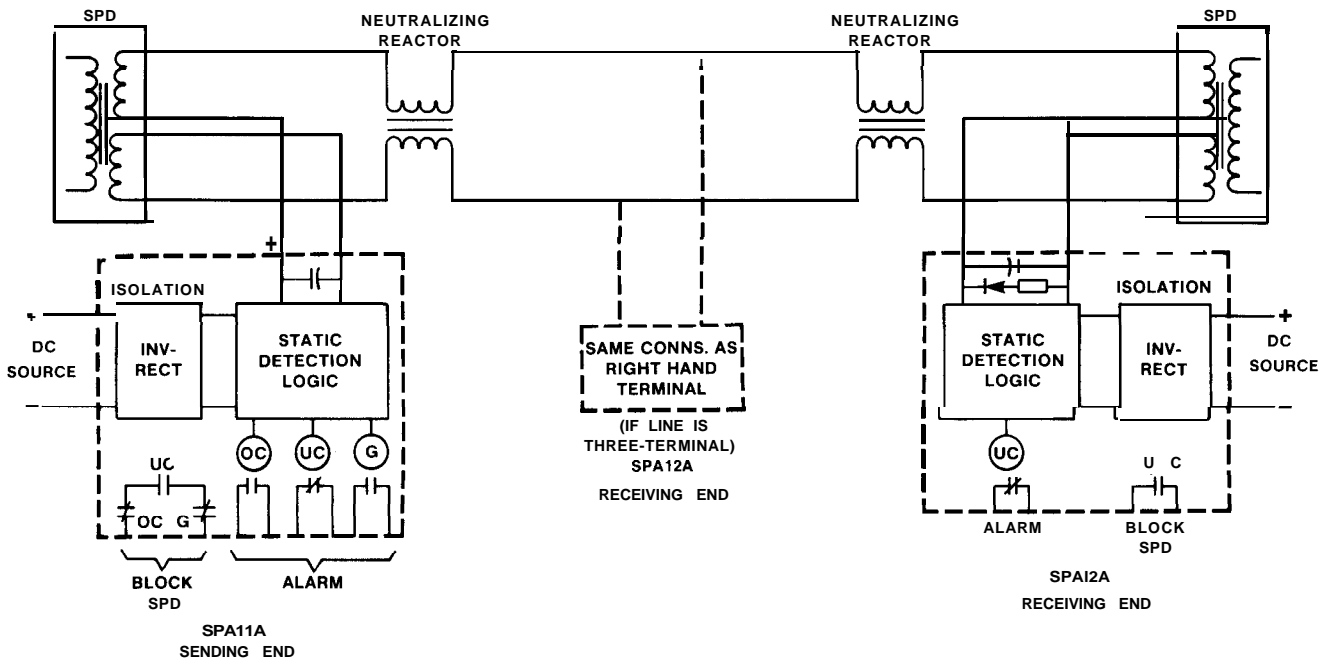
SPD

NEUTRALIZING REACTOR

NEUTRALIZING REACTOR

SPD

+

ISOLATION

+

DC SOURCE

–

INV-RECT

STATIC DETECTION LOGIC

OC

UC

G

UC

OC G

BLOCK SPD

ALARM

SPA11A SENDING END

SAME CONNS. AS RIGHT HAND TERMINAL

(IF LINE IS THREE-TERMINAL) SPA12A

RECEIVING END

ISOLATION

STATIC DETECTION LOGIC

INV-RECT

+

DC SOURCE

–

UC

U C

ALARM

BLOCK SPD

SPAI2A

RECEIVING END